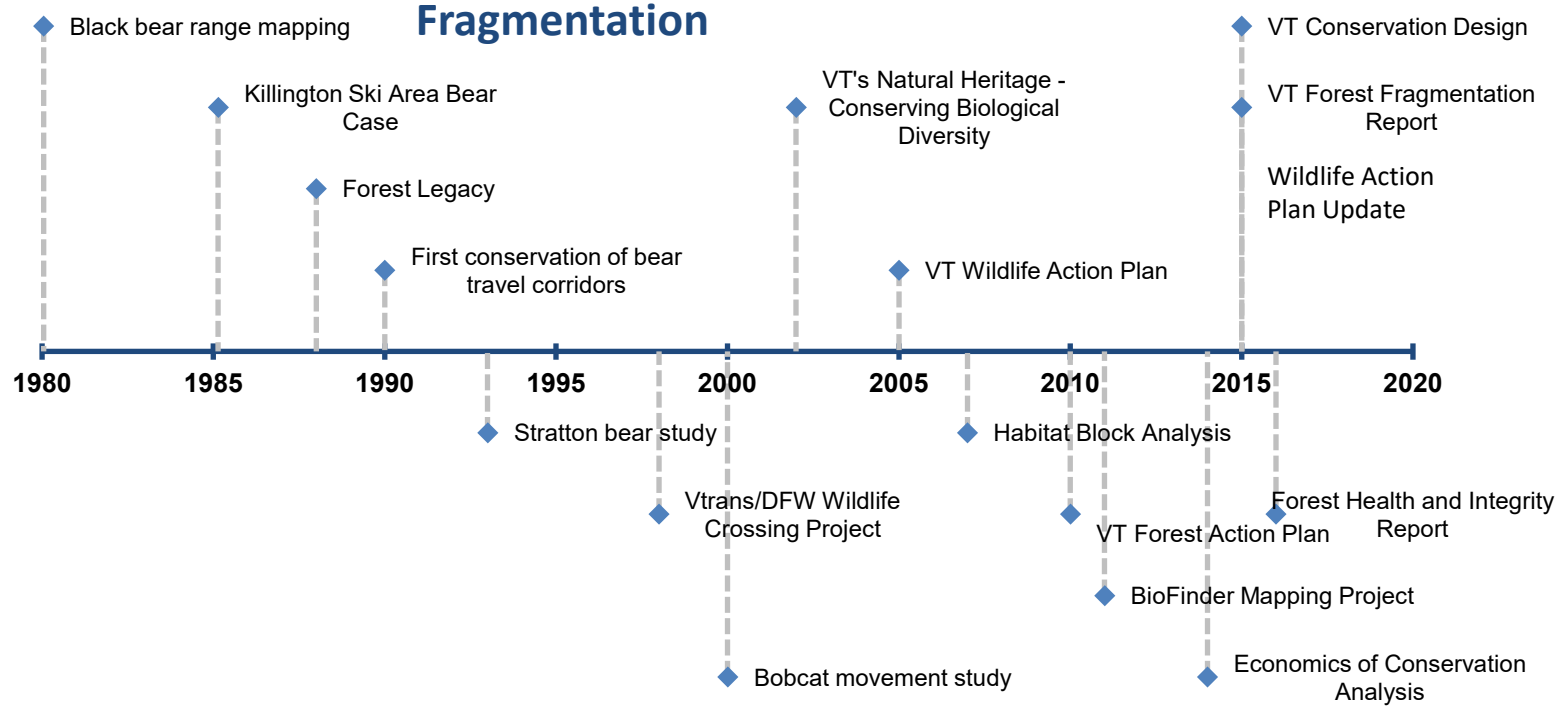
Fragmentation

Black bear range mapping

Killington Ski Area Bear Case

Forest Legacy

First conservation of bear travel corridors

VT's Natural Heritage - Conserving Biological Diversity

VT Wildlife Action Plan

VT Conservation Design

VT Forest Fragmentation Report

Wildlife Action Plan Update

1980 1985 1990 1995 2000 2005 2010 2015 2020

Stratton bear study

Vtrans/DFW Wildlife Crossing Project

Bobcat movement study

Habitat Block Analysis

VT Forest Action Plan

BioFinder Mapping Project

Economics of Conservation Analysis

Forest Health and Integrity Report